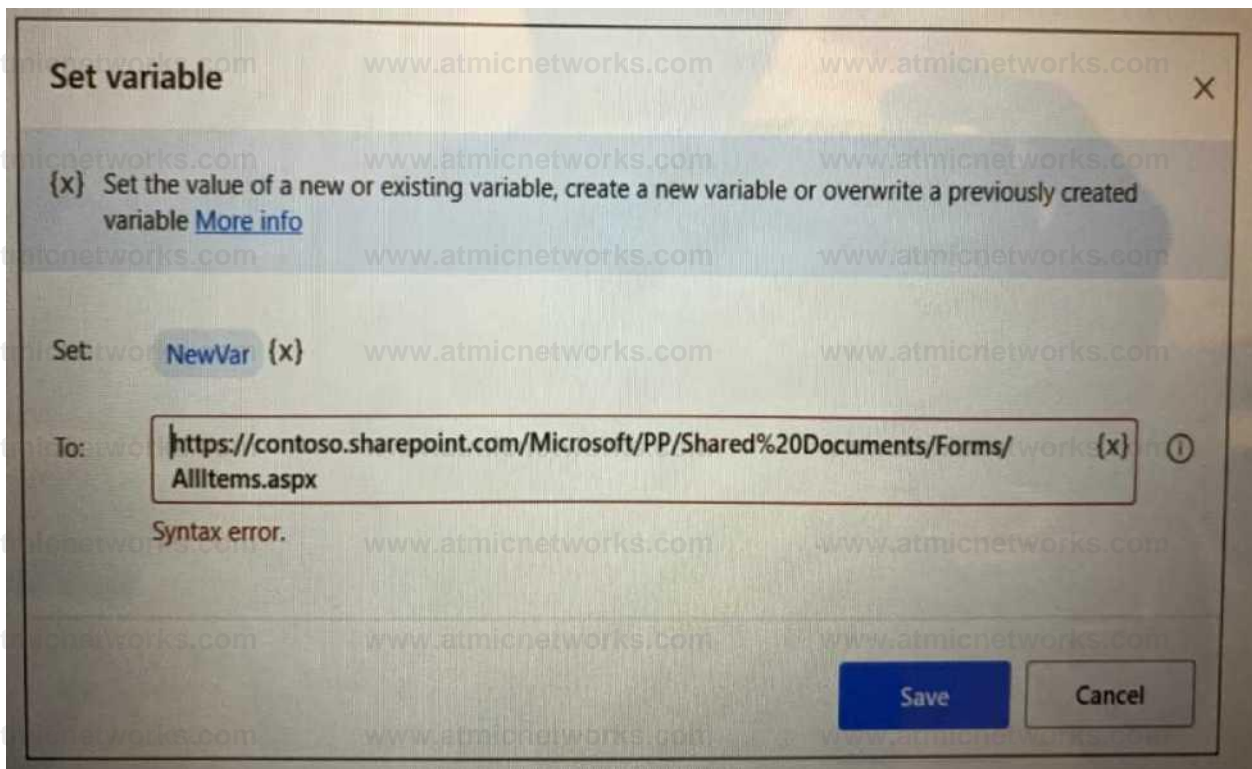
Set variable

×

{x} Set the value of a new or existing variable, create a new variable or overwrite a previously created variable More info

Set: NewVar {x}

To: https://contoso.sharepoint.com/Microsoft/PP/Shared%20Documents/Forms/AllItems.aspx {x} ⓘ

Syntax error.

Save Cancel

www.atmicnetworks.com